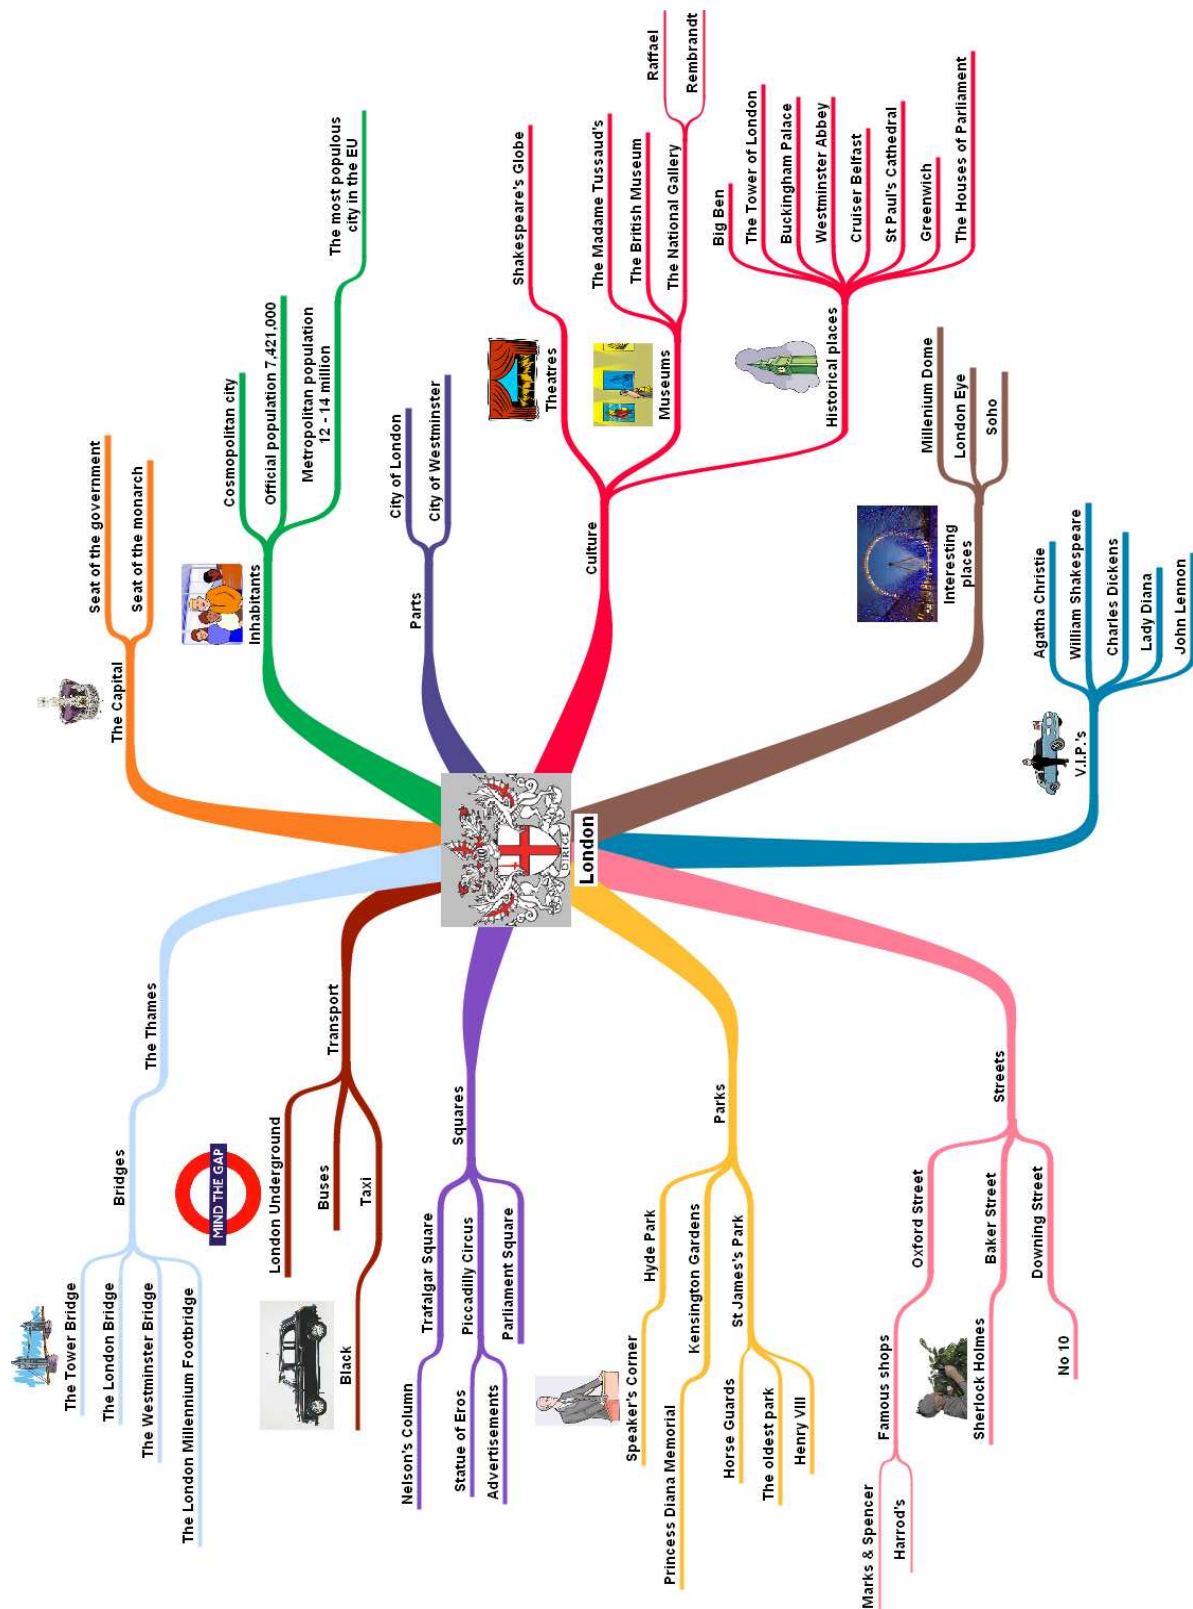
London

The Capital
Seat of the government
Seat of the monarch

Inhabitants
Cosmopolitan city
Official population 7,421,000
Metropolitan population 12 - 14 million
The most populous city in the EU

Parts
City of London
City of Westminster

Culture
Theatres
Shakespeare's Globe
Museums
The Madame Tussaud's
The British Museum
The National Gallery
Raffael
Rembrandt
Historical places
Big Ben
The Tower of London
Buckingham Palace
Westminster Abbey
Cruiser Belfast
St Paul's Cathedral
Greenwich
The Houses of Parliament

Interesting places
Millenium Dome
London Eye
Soho

V.I.P.'s
Agatha Christie
William Shakespeare
Charles Dickens
Lady Diana
John Lennon

Streets
Oxford Street
Famous shops
Marks & Spencer
Harrod's
Baker Street
Sherlock Holmes
Downing Street
No 10

Parks
Hyde Park
Speaker's Corner
Kensington Gardens
Princess Diana Memorial
St James's Park
Horse Guards
The oldest park
Henry VIII

Squares
Trafalgar Square
Nelson's Column
Piccadilly Circus
Statue of Eros
Advertisements
Parliament Square

Transport
London Underground
MIND THE GAP
Buses
Taxi
Black

The Thames
Bridges
The Tower Bridge
The London Bridge
The Westminster Bridge
The London Millennium Footbridge